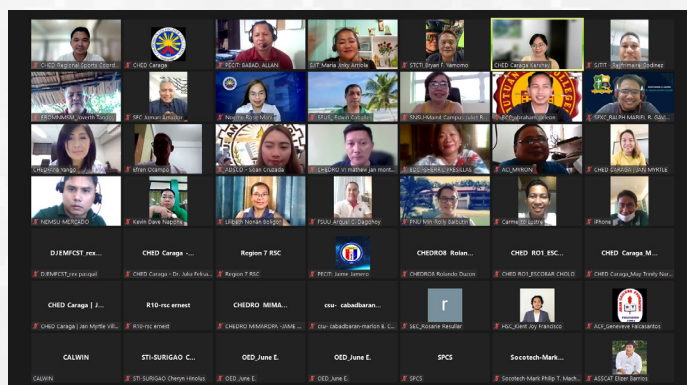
CHED Regional Sports Coord
CHED Caraga
PECIT BABAO, ALLAN
SJIT Maria Jinky Arriola
STCTI Bryan F. Yamomo
CHED Caraga Karisha
SJIT Jephthmarie Godinez
EBNMMSM_Lovelita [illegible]
SPC Joman Amador
Noemie Rojo Mini
STUEF Edwin Corpuz
SNSU-Mainit Campus Julie R
ACC Ibrahim Limbon
SPKC RALPH MARIEL R. SIA
CHED Ma Yango
Jefren Ocampo
ADSCO - Joan Cruzada
CHEDRO VI Mathew Jan mont
EDS-SHERRY PASILLAS
AD_MYRON
CHED Caraga | Jan MYRTLE
NEMSU-MERCADO
Kevin Dave Napone
Lhizbeth Nonan Soligon
FSUU_Arquel C. Dagohoy
PNU Min Roly Saldubi
Carme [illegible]
iPhone
DJEMFCST_rex ...
DJEMFCST_rex pusquel
CHED Caraga - ...
CHED Caraga - Dr. Julia Felixa
Region 7 RSC
Region 7 RSC
PECIT: Jaime Jamero
CHEDRO8 Rolan...
CHEDRO8 Rolando Dizon
CHED RO1_ESC...
CHED RO1_ESCOBAR CHOLO
CHED Caraga M...
CHED Caraga_May Trinity Nar
CHED Caraga | J...
CHED Caraga | Jan Myrtle Vill
R10-rsc ernest
R10-rsc ernest
CHEDRO MIMA...
CHEDRO MIMAROPA - JAMe
csu- cabdabaran...
csu- cabdabaran-marlon &
r
SEC_Rosarie Resullar
HSC_Kient Joy Francisco
ACF_Geneveve Falcasantos
CALWIN
CALWIN
STI-SURIGAO C...
STI-SURIGAO Cheryn Hinolus
OED_June E.
OED_June E.
OED_June E.
OED_June E.
SPCS
SPCS
Socotech-Mark...
Socotech-Mark Philip T. Mach
ASSCAT Elizer Barrios